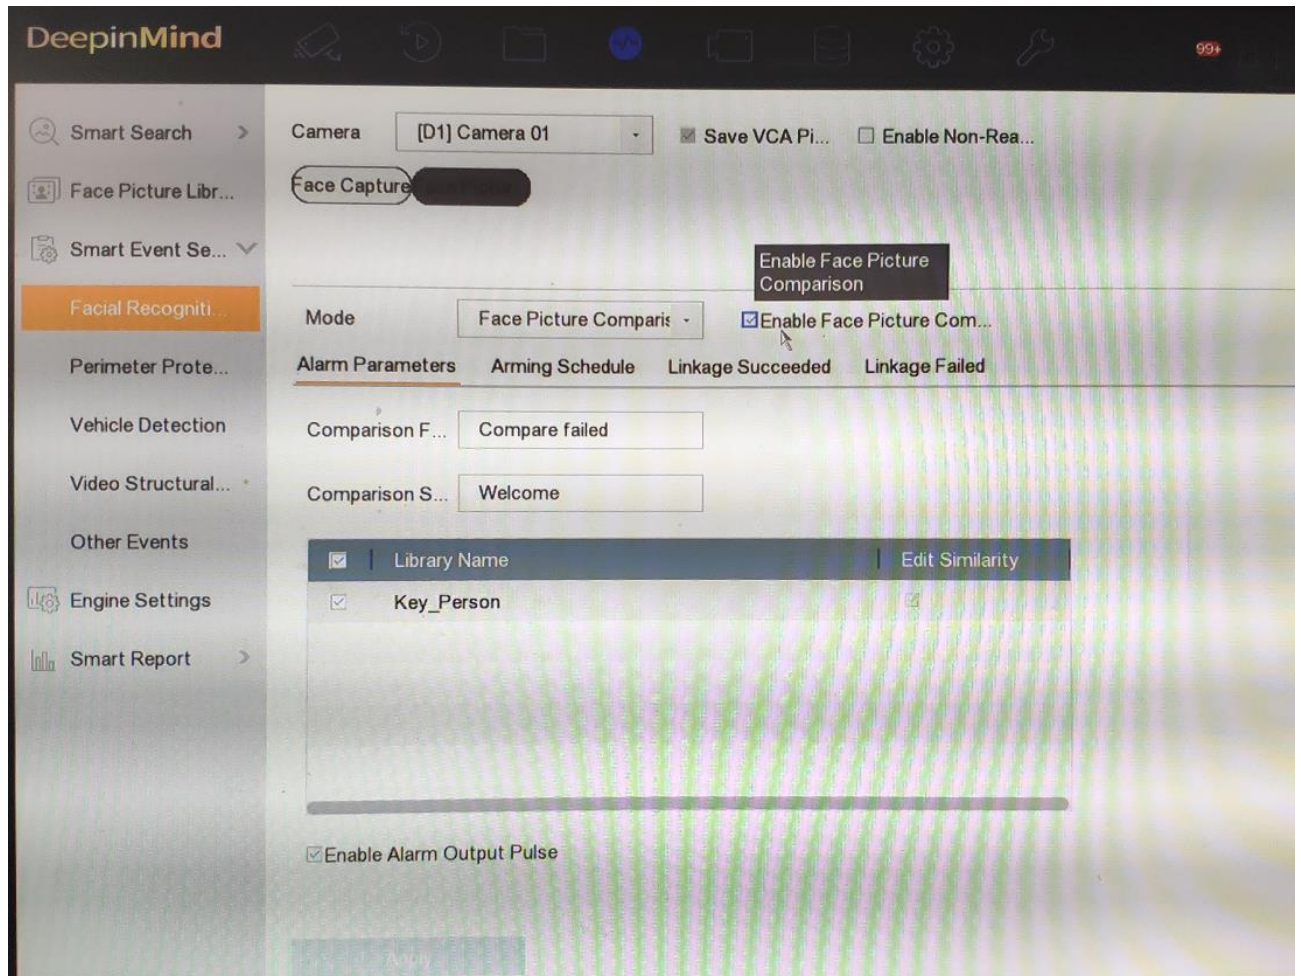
DeepinMind

99+

Smart Search
Face Picture Libr...
Smart Event Se...
Facial Recogniti...
Perimeter Prote...
Vehicle Detection
Video Structural...
Other Events
Engine Settings
Smart Report

Camera [D1] Camera 01
Save VCA Pi...
Enable Non-Rea...

Face Capture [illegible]

Enable Face Picture Comparison

Mode Face Picture Comparis
Enable Face Picture Com...

Alarm Parameters
Arming Schedule
Linkage Succeeded
Linkage Failed

Comparison F... Compare failed
Comparison S... Welcome

| Library Name | Edit Similarity |
|---|---|
| Key_Person | |

Enable Alarm Output Pulse

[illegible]